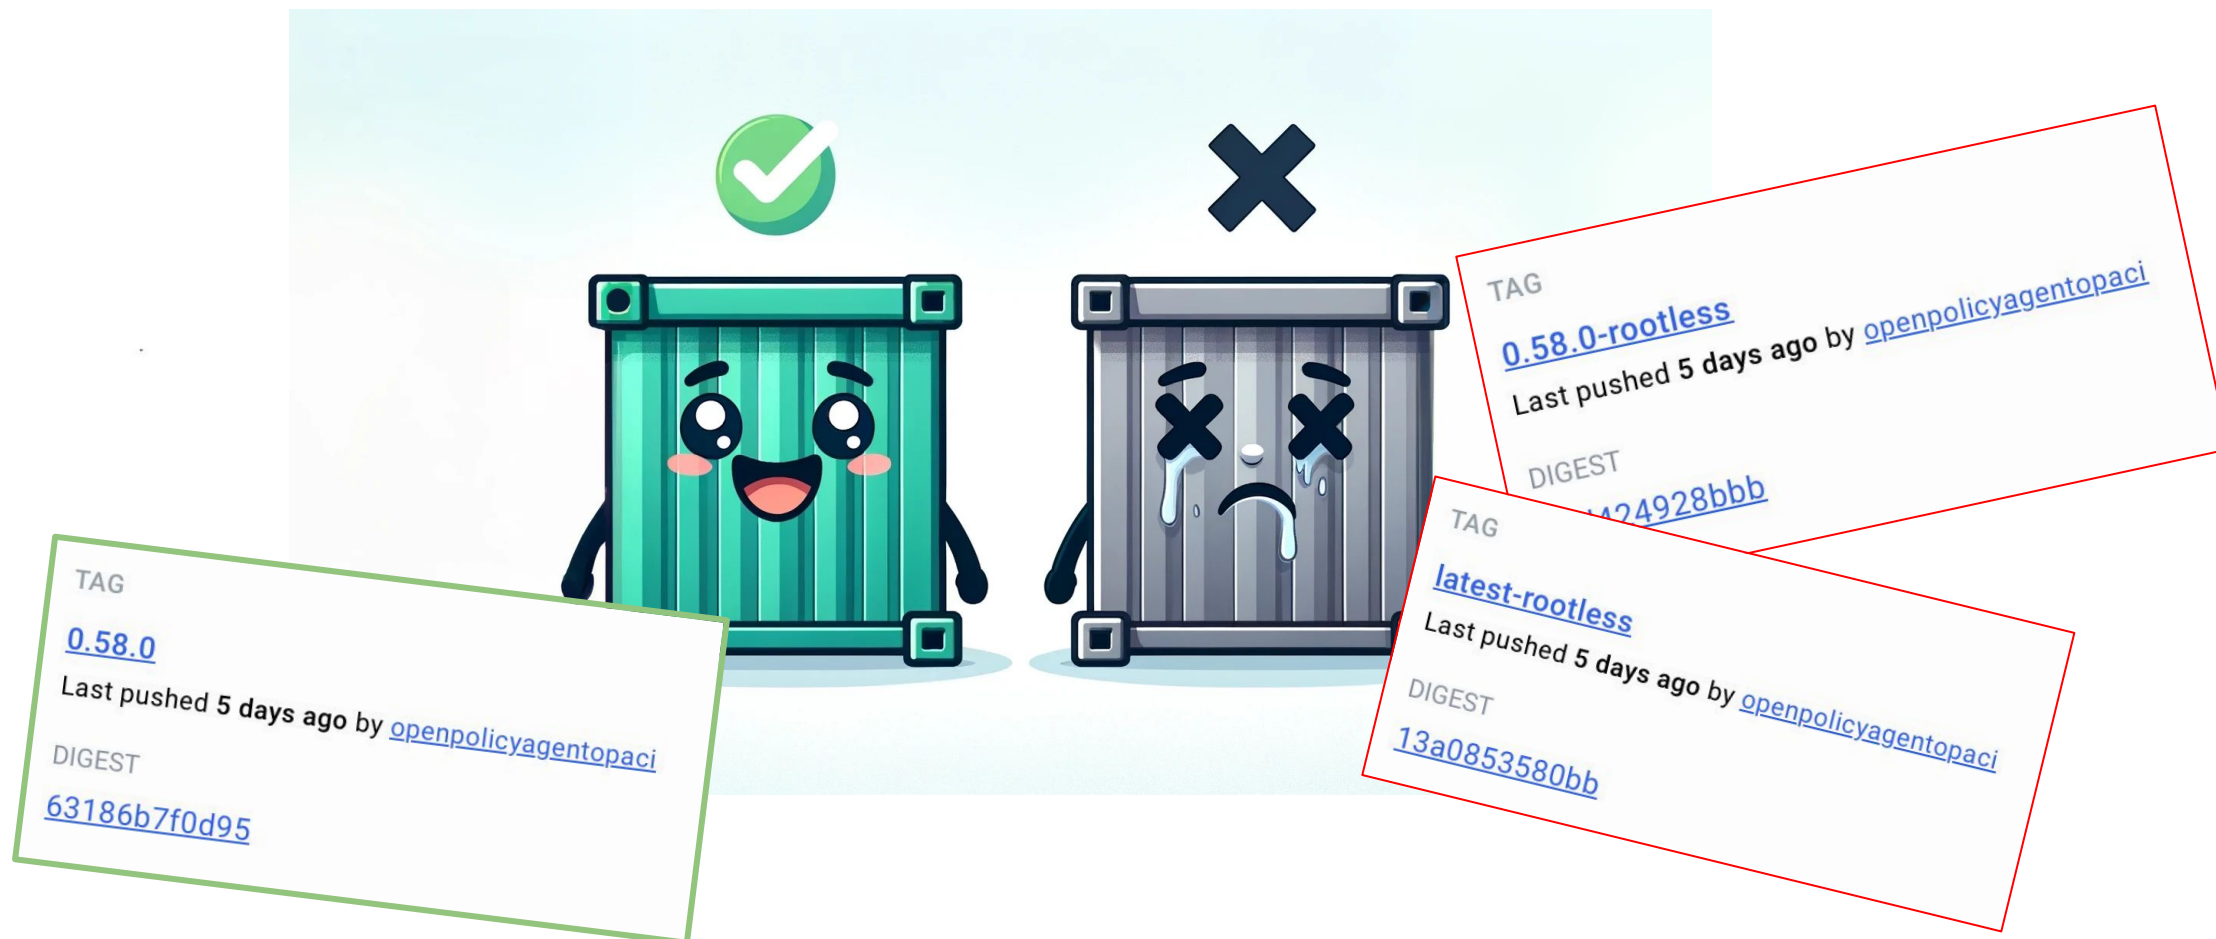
TAG
0.58.0-rootless
Last pushed 5 days ago by openpolicyagentopaci
DIGEST
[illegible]424928bbb

TAG
latest-rootless
Last pushed 5 days ago by openpolicyagentopaci
DIGEST
13a0853580bb

TAG
0.58.0
Last pushed 5 days ago by openpolicyagentopaci
DIGEST
63186b7f0d95